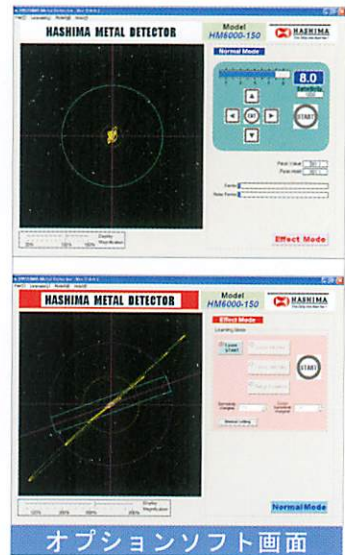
HASHIMA METAL DETECTOR

Model
HM6000-150

HASHIMA

Normal Mode

8.0

Sensitivity

SET

START

Peak Value

Peak Hold

Effect Mode

HASHIMA METAL DETECTOR

Model
HM6000-150

HASHIMA

Effect Mode

Learning Mode

START

START

Normal Mode

オプションソフト画面